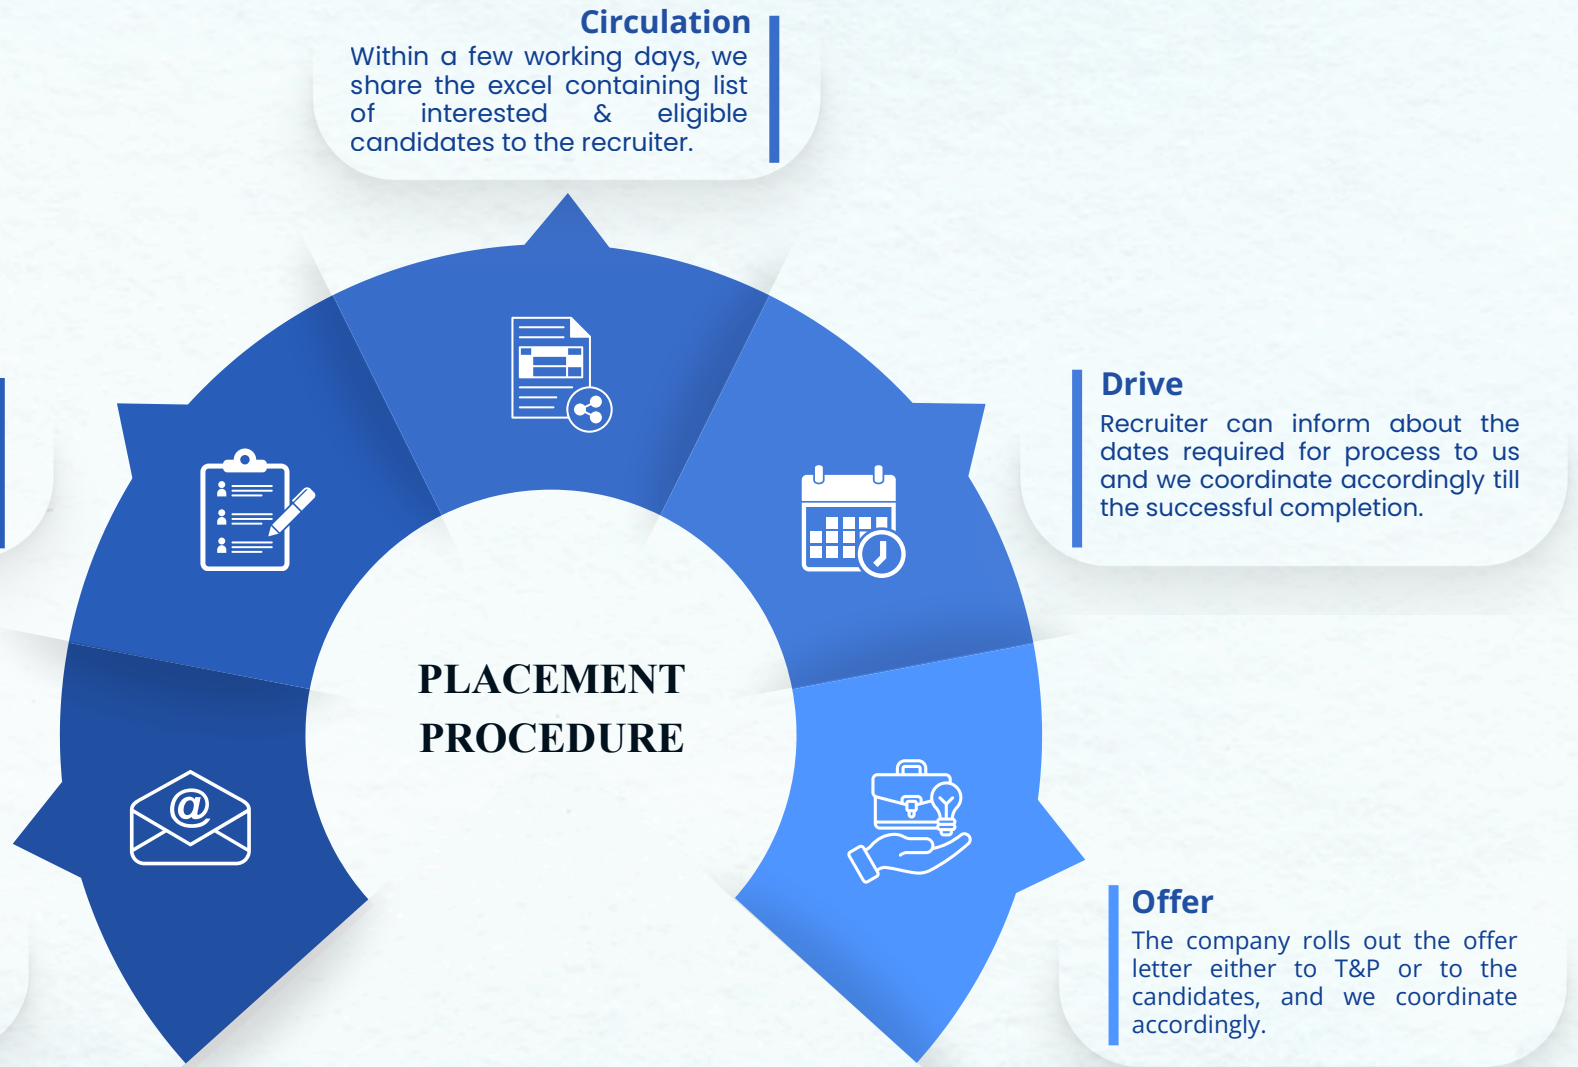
Circulation

Within a few working days, we share the excel containing list of interested & eligible candidates to the recruiter.

Drive

Recruiter can inform about the dates required for process to us and we coordinate accordingly till the successful completion.

PLACEMENT PROCEDURE

Offer

The company rolls out the offer letter either to T&P or to the candidates, and we coordinate accordingly.